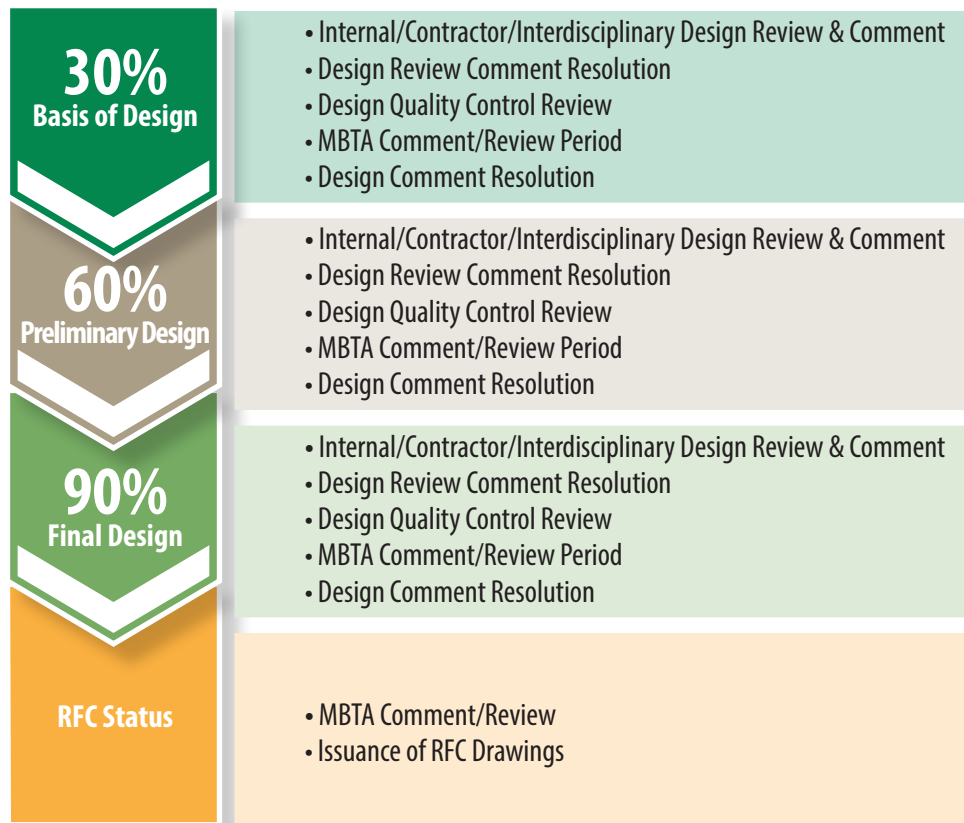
30%
Basis of Design

• Internal/Contractor/Interdisciplinary Design Review & Comment
• Design Review Comment Resolution
• Design Quality Control Review
• MBTA Comment/Review Period
• Design Comment Resolution

60%
Preliminary Design

• Internal/Contractor/Interdisciplinary Design Review & Comment
• Design Review Comment Resolution
• Design Quality Control Review
• MBTA Comment/Review Period
• Design Comment Resolution

90%
Final Design

• Internal/Contractor/Interdisciplinary Design Review & Comment
• Design Review Comment Resolution
• Design Quality Control Review
• MBTA Comment/Review Period
• Design Comment Resolution

RFC Status

• MBTA Comment/Review
• Issuance of RFC Drawings